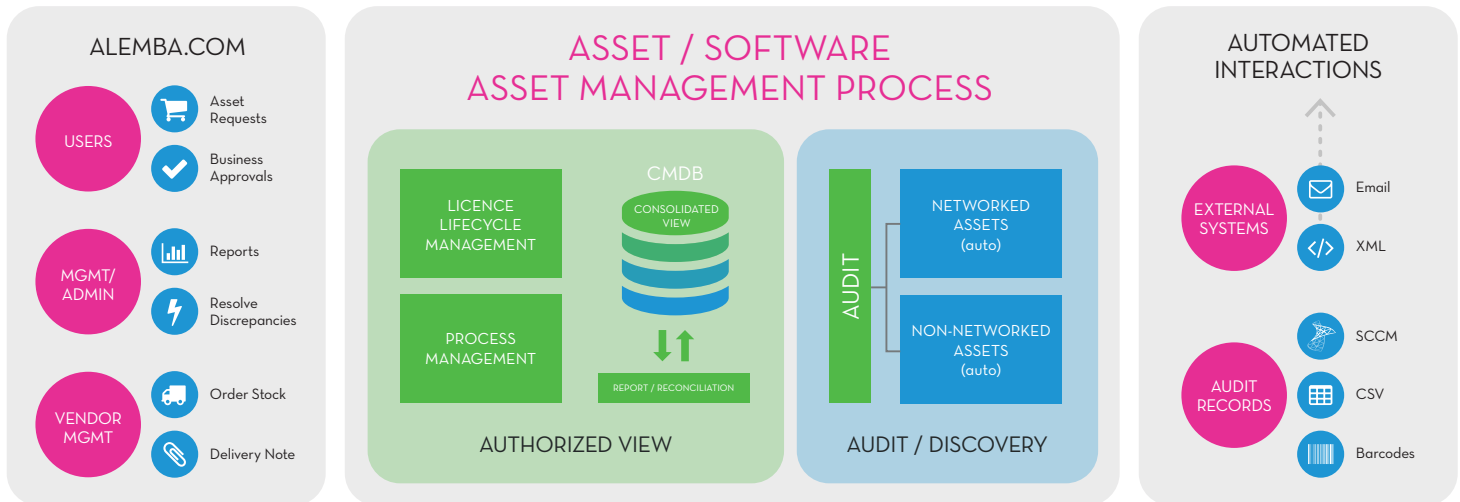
ALEMBA.COM

USERS

Asset Requests

Business Approvals

MGMT/ ADMIN

Reports

Resolve Discrepancies

VENDOR MGMT

Order Stock

Delivery Note

ASSET / SOFTWARE ASSET MANAGEMENT PROCESS

LICENCE LIFECYCLE MANAGEMENT

PROCESS MANAGEMENT

CMDB

CONSOLIDATED VIEW

REPORT / RECONCILIATION

AUTHORIZED VIEW

AUDIT

NETWORKED ASSETS (auto)

NON-NETWORKED ASSETS (auto)

AUDIT / DISCOVERY

AUTOMATED INTERACTIONS

EXTERNAL SYSTEMS

Email

XML

AUDIT RECORDS

SCCM

CSV

Barcodes